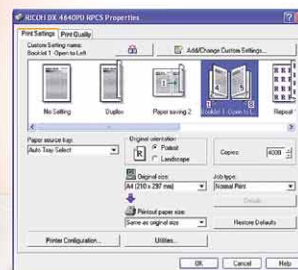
RICOH DX 4640PD RPCS Properties

Print Settings | Print Quality

Custom Setting name:
Booklet 1 - Open to Left

Add/Change Custom Settings...

No Setting
Duplex
Paper saving 2
Booklet 1 - Open to L
Repeat

Paper source tray:
Auto Tray Select

Original orientation
Portrait
Landscape

Copies: 4000

Original size:
A4 (210 x 297 mm)

Job type:
Normal Print

Details

Print out paper size:
Same as original size

Restore Defaults

Printer Configuration...
Utilities...

OK
Cancel
Help